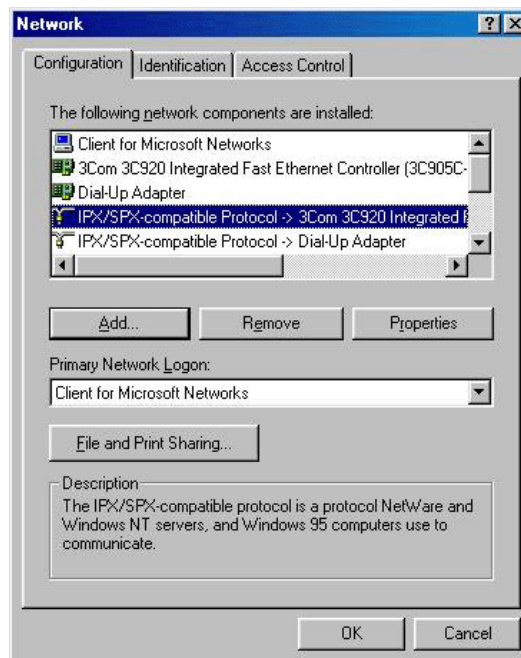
Network

?

X

Configuration

Identification

Access Control

The following network components are installed:

Client for Microsoft Networks

3Com 3C920 Integrated Fast Ethernet Controller (3C905C-

Dial-Up Adapter

IPX/SPX-compatible Protocol -> 3Com 3C920 Integrated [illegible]

IPX/SPX-compatible Protocol -> Dial-Up Adapter

Add...

Remove

Properties

Primary Network Logon:

Client for Microsoft Networks

File and Print Sharing...

Description

The IPX/SPX-compatible protocol is a protocol NetWare and Windows NT servers, and Windows 95 computers use to communicate.

OK

Cancel